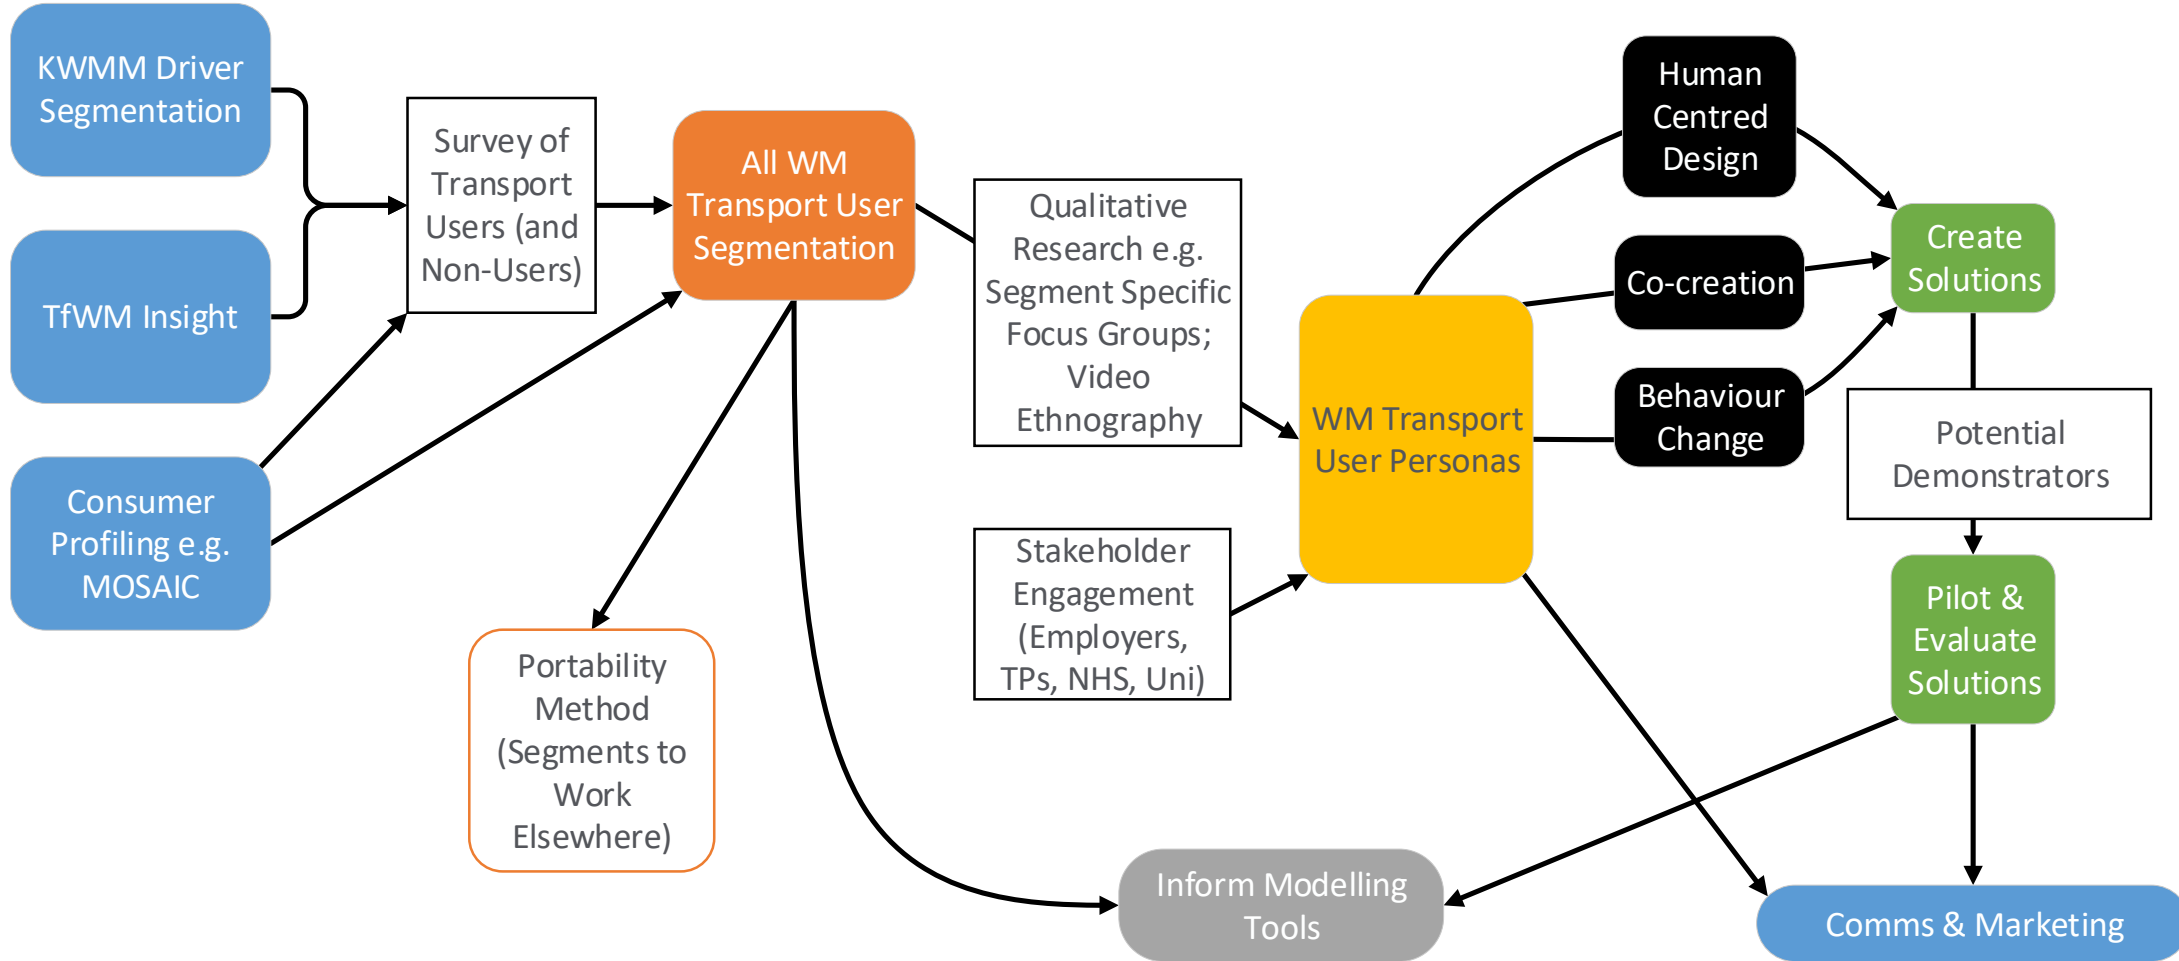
KWMM Driver Segmentation

TfWM Insight

Consumer Profiling e.g. MOSAIC

Survey of Transport Users (and Non-Users)

All WM Transport User Segmentation

Portability Method (Segments to Work Elsewhere)

Qualitative Research e.g. Segment Specific Focus Groups; Video Ethnography

Stakeholder Engagement (Employers, TPs, NHS, Uni)

WM Transport User Personas

Human Centred Design

Co-creation

Behaviour Change

Create Solutions

Potential Demonstrators

Pilot & Evaluate Solutions

Inform Modelling Tools

Comms & Marketing